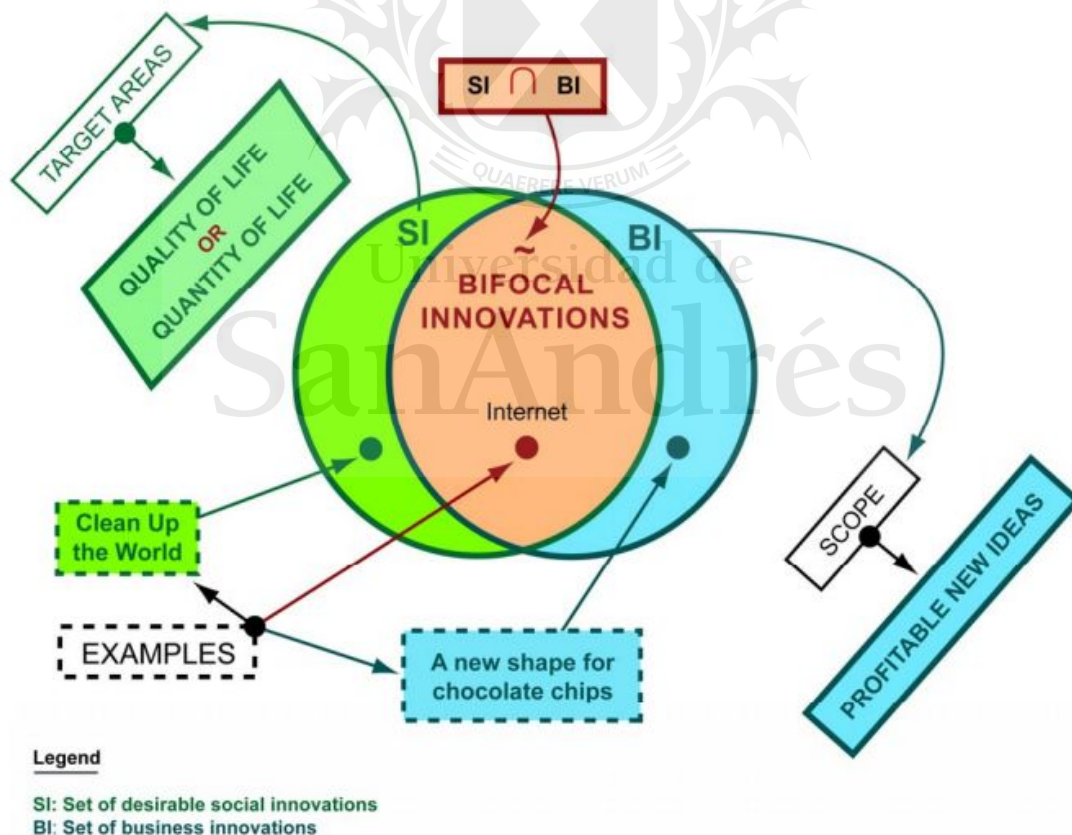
TARGET AREAS

QUALITY OF LIFE
OR
QUANTITY OF LIFE

$SI \cap BI$

QUAERERE VERUM

Universidad de
SanAndrés

SI

BI

~
BIFOCAL
INNOVATIONS

Internet

Clean Up the World

EXAMPLES

A new shape for chocolate chips

SCOPE

PROFITABLE NEW IDEAS

Legend

SI: Set of desirable social innovations
BI: Set of business innovations